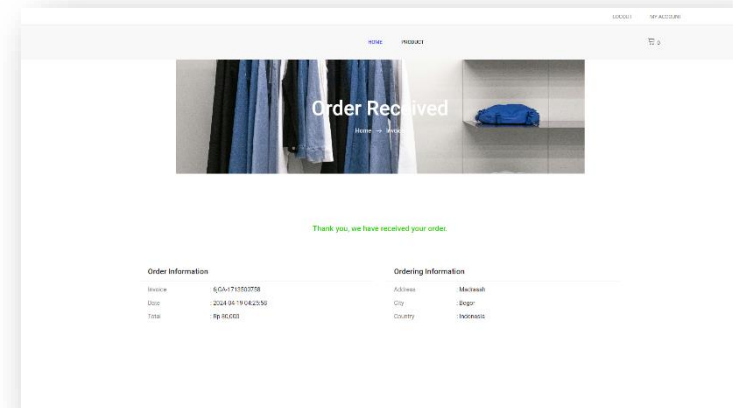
LOGOUT MY ACCOUNT

HOME PRODUCT

0

Order Received

Home → Invoice

Thank you, we have received your order.

Order Information

Invoice : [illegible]

Date : 2024-04-19 08:25:50

Total : Rp 80,000

Ordering Information

Address : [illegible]

City : Bogor

Country : Indonesia